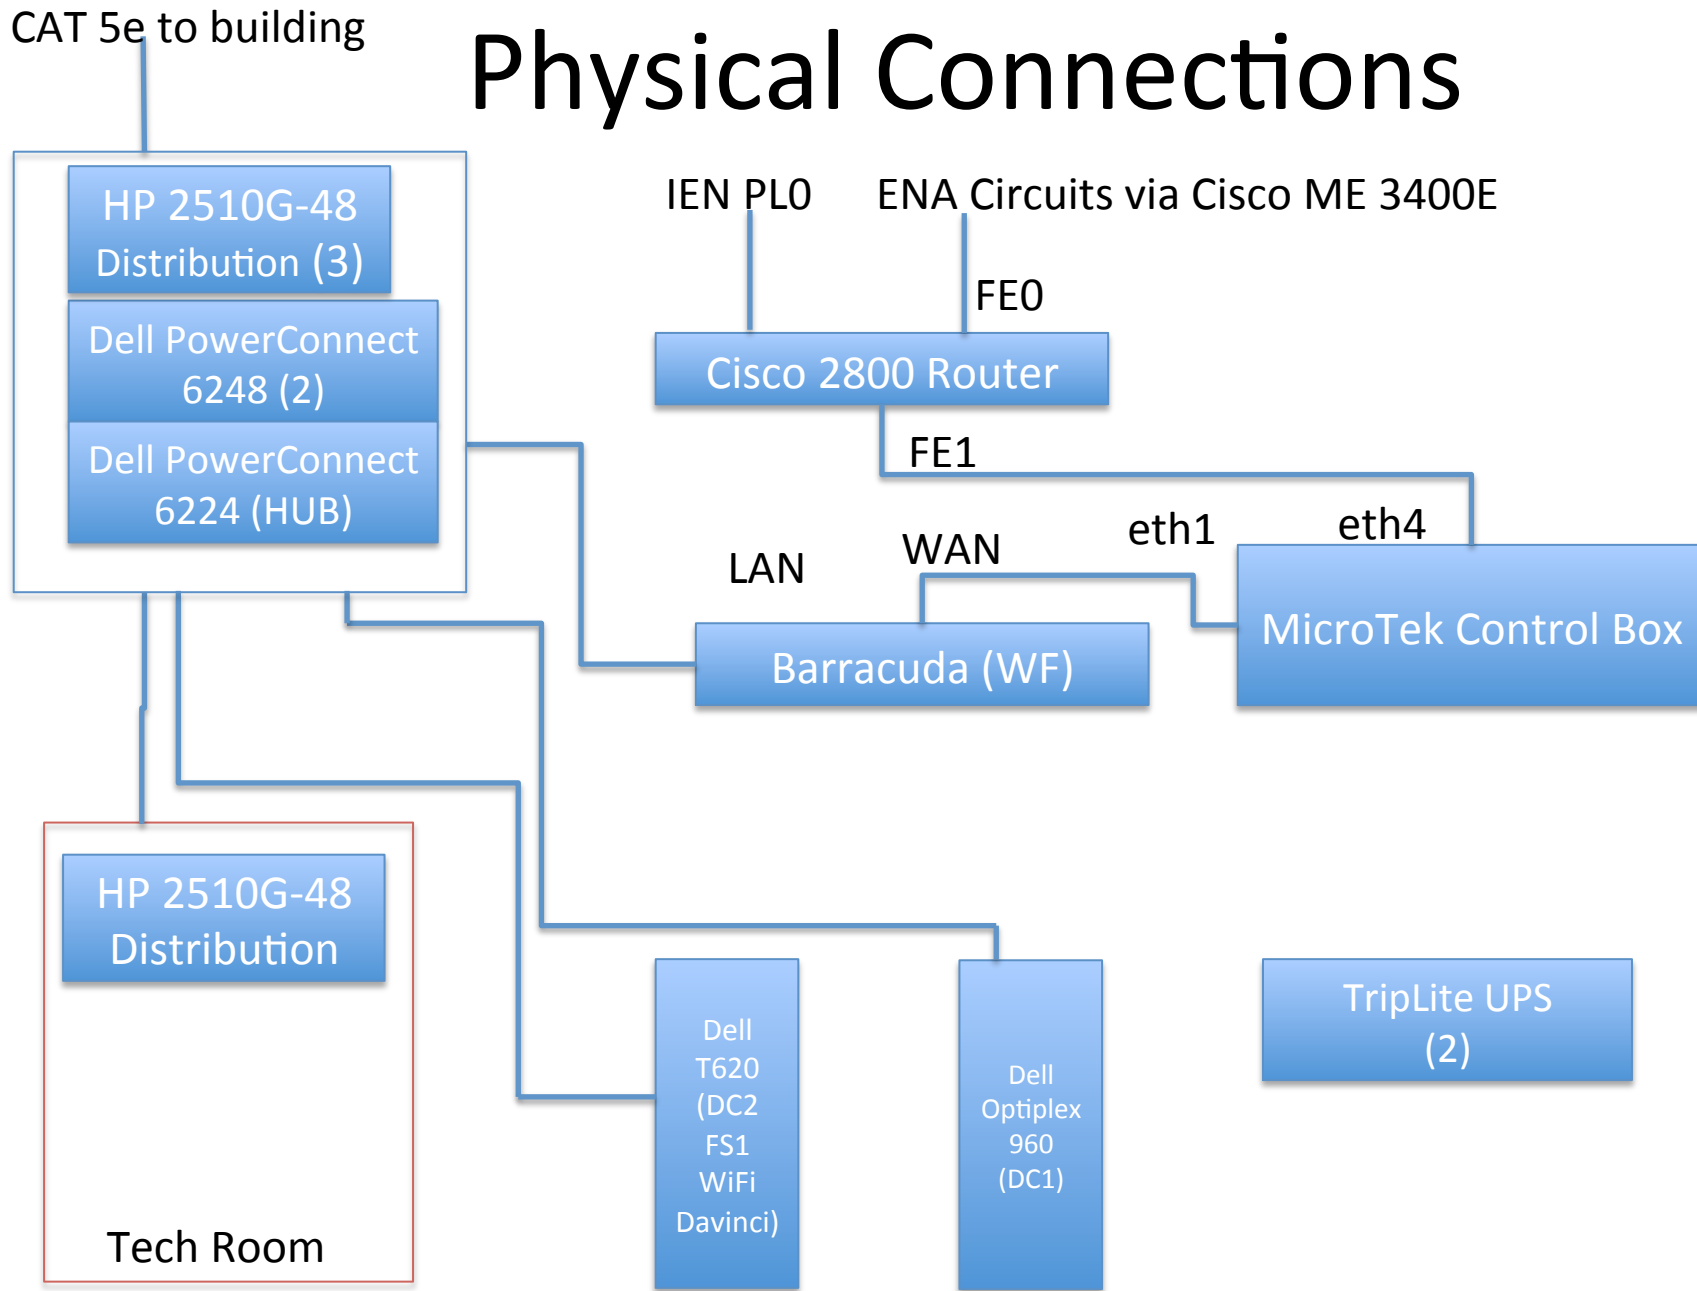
CAT 5e to building

Physical Connections

HP 2510G-48 Distribution (3)

Dell PowerConnect 6248 (2)

Dell PowerConnect 6224 (HUB)

IEN PL0

ENA Circuits via Cisco ME 3400E

FE0

Cisco 2800 Router

FE1

LAN

WAN

eth1

eth4

MicroTek Control Box

Barracuda (WF)

HP 2510G-48 Distribution

Tech Room

Dell T620 (DC2 FS1 WiFi Davinci)

Dell Optiplex 960 (DC1)

TripLite UPS (2)